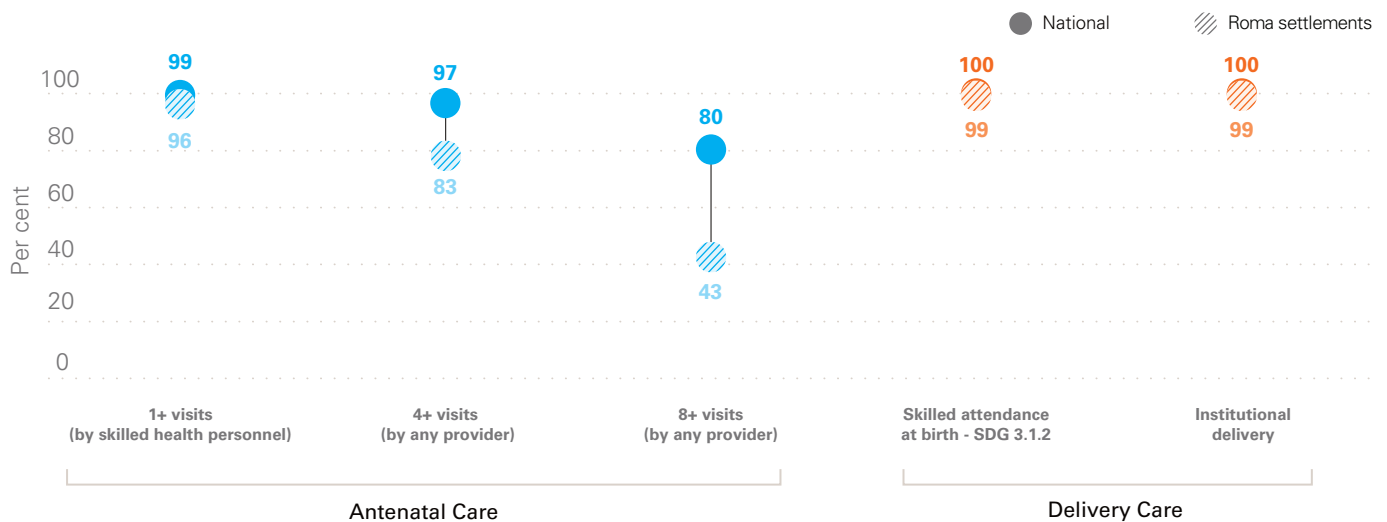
National
Roma settlements

Per cent
100
80
60
40
20
0

99
96
97
83
80
43
100
99
100
99

1+ visits (by skilled health personnel)
4+ visits (by any provider)
8+ visits (by any provider)
Skilled attendance at birth - SDG 3.1.2
Institutional delivery

Antenatal Care
Delivery Care